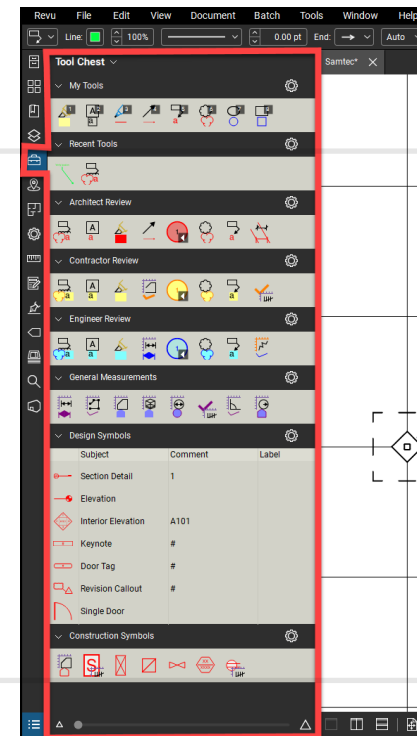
Revu File Edit View Document Batch Tools Window Help

Line: 100% 0.00 pt End: Auto

Tool Chest

Samtec*

My Tools

Recent Tools

Architect Review

Contractor Review

Engineer Review

General Measurements

Design Symbols

| Subject | Comment | Label |
|---|---|---|
| Section Detail | 1 | |
| Elevation | | |
| Interior Elevation | A101 | |
| Keynote | # | |
| Door Tag | # | |
| Revision Callout | # | |
| Single Door | | |

Construction Symbols